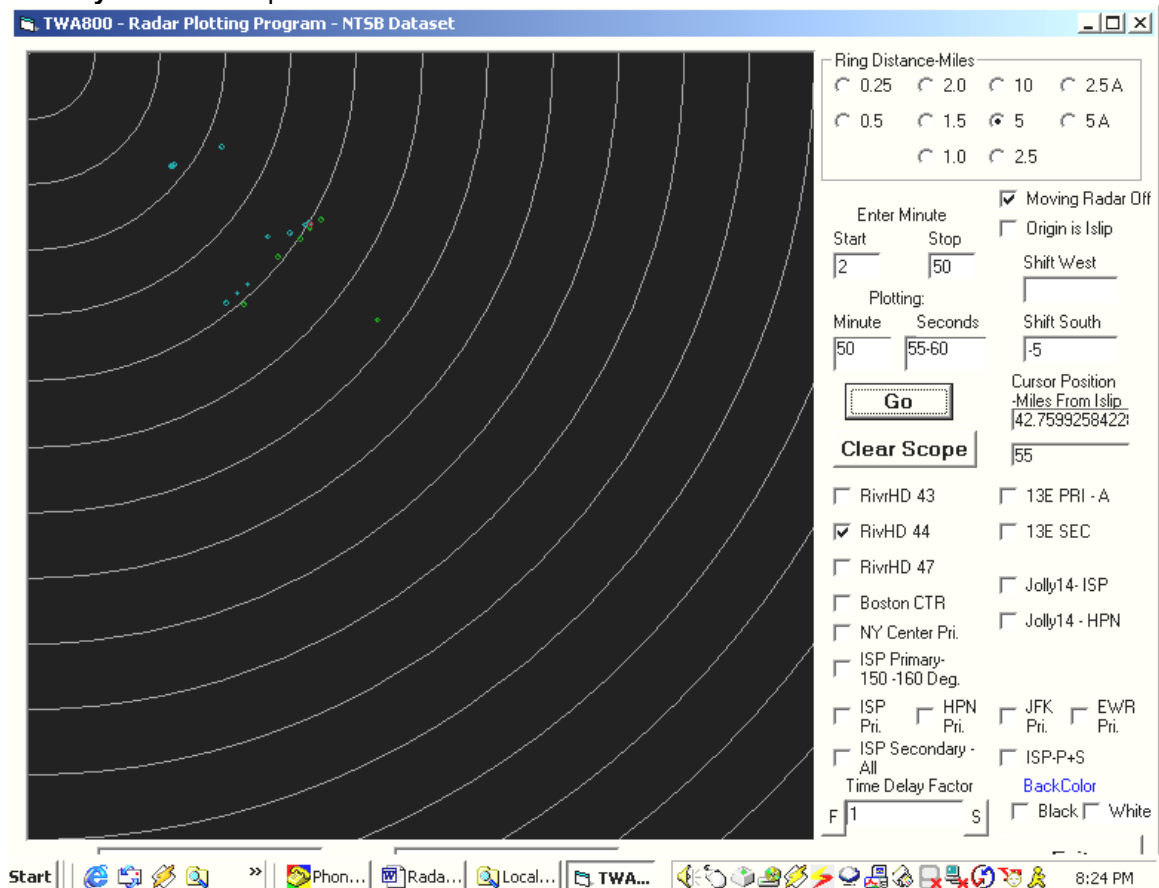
TWA800 - Radar Plotting Program - NTSB Dataset

Ring Distance-Miles
0.25
2.0
10
2.5 A
0.5
1.5
5
5 A
1.0
2.5

Moving Radar Off
Origin is Islip

Enter Minute
Start
Stop
2
50

Shift West

Plotting:
Minute
Seconds
50
55-60

Shift South
-5

Go

Cursor Position -Miles From Islip
42.7599258422
55

Clear Scope

RivrHD 43
13E PRI - A
RivHD 44
13E SEC
RivrHD 47
Jolly14- ISP
Boston CTR
Jolly14 - HPN
NY Center Pri.
ISP Primary- 150 -160 Deg.
ISP Pri.
HPN Pri.
JFK Pri.
EWR Pri.
ISP Secondary - All
ISP-P+S
Time Delay Factor
BackColor
F
1
S
Black
White

Start
Phon...
Rada...
Local...
TWA...
8:24 PM